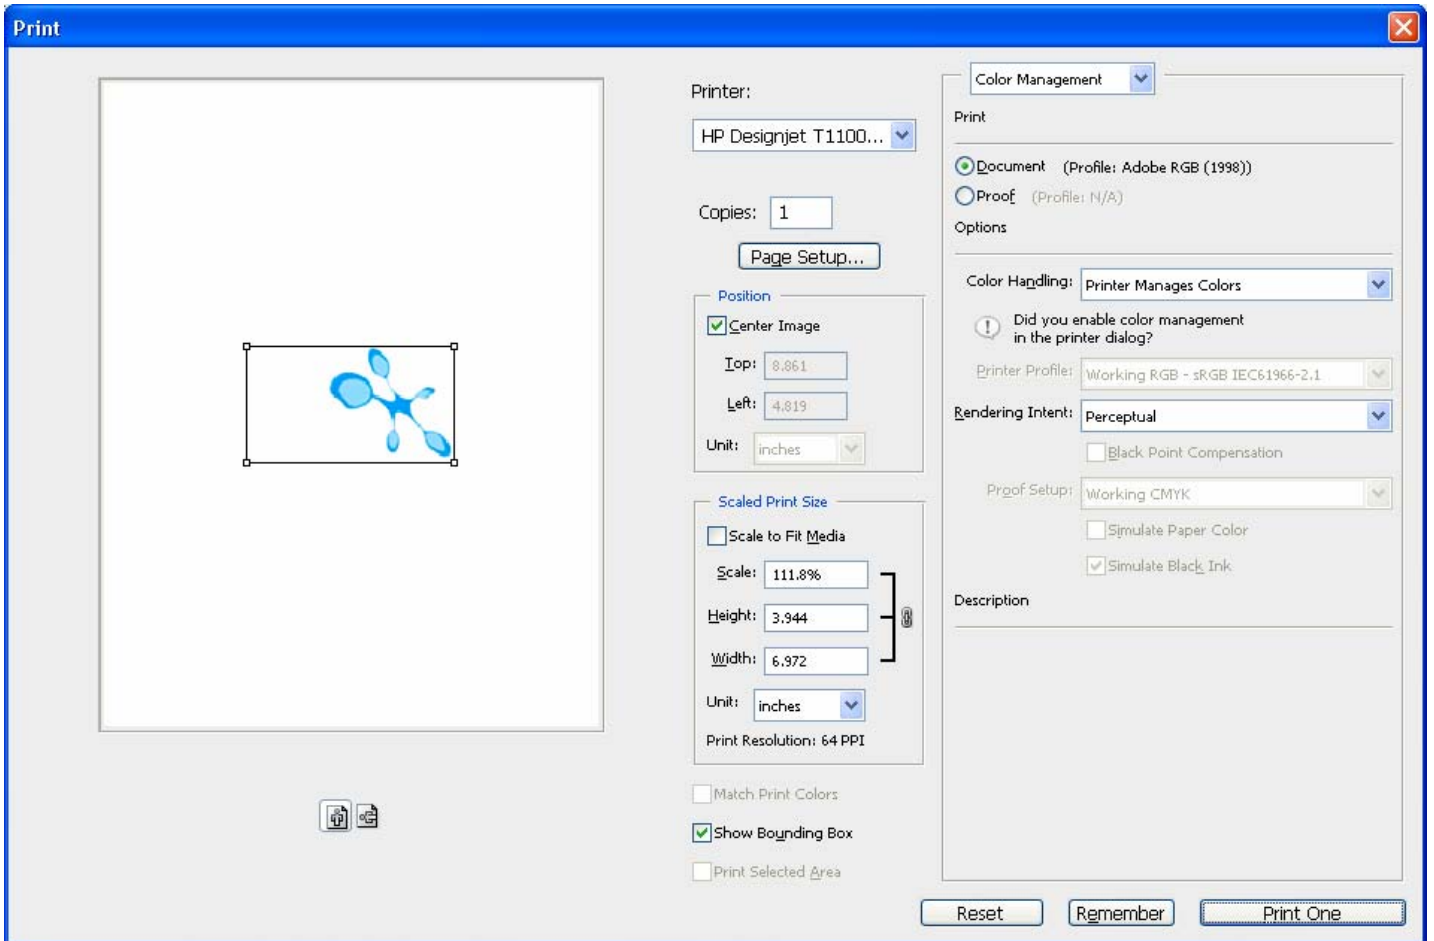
Print

Printer:

HP Designjet T1100...

Copies: 1

Page Setup...

Position

Center Image

Top: 8.861

Left: 4.819

Unit: inches

Scaled Print Size

Scale to Fit Media

Scale: 111.8%

Height: 3.944

Width: 6.972

Unit: inches

Print Resolution: 64 PPI

Match Print Colors

Show Bounding Box

Print Selected Area

Color Management

Print

Document (Profile: Adobe RGB (1998))

Proof (Profile: N/A)

Options

Color Handling: Printer Manages Colors

Did you enable color management in the printer dialog?

Printer Profile: Working RGB - sRGB IEC61966-2.1

Rendering Intent: Perceptual

Black Point Compensation

Proof Setup: Working CMYK

Simulate Paper Color

Simulate Black Ink

Description

Reset

Remember

Print One